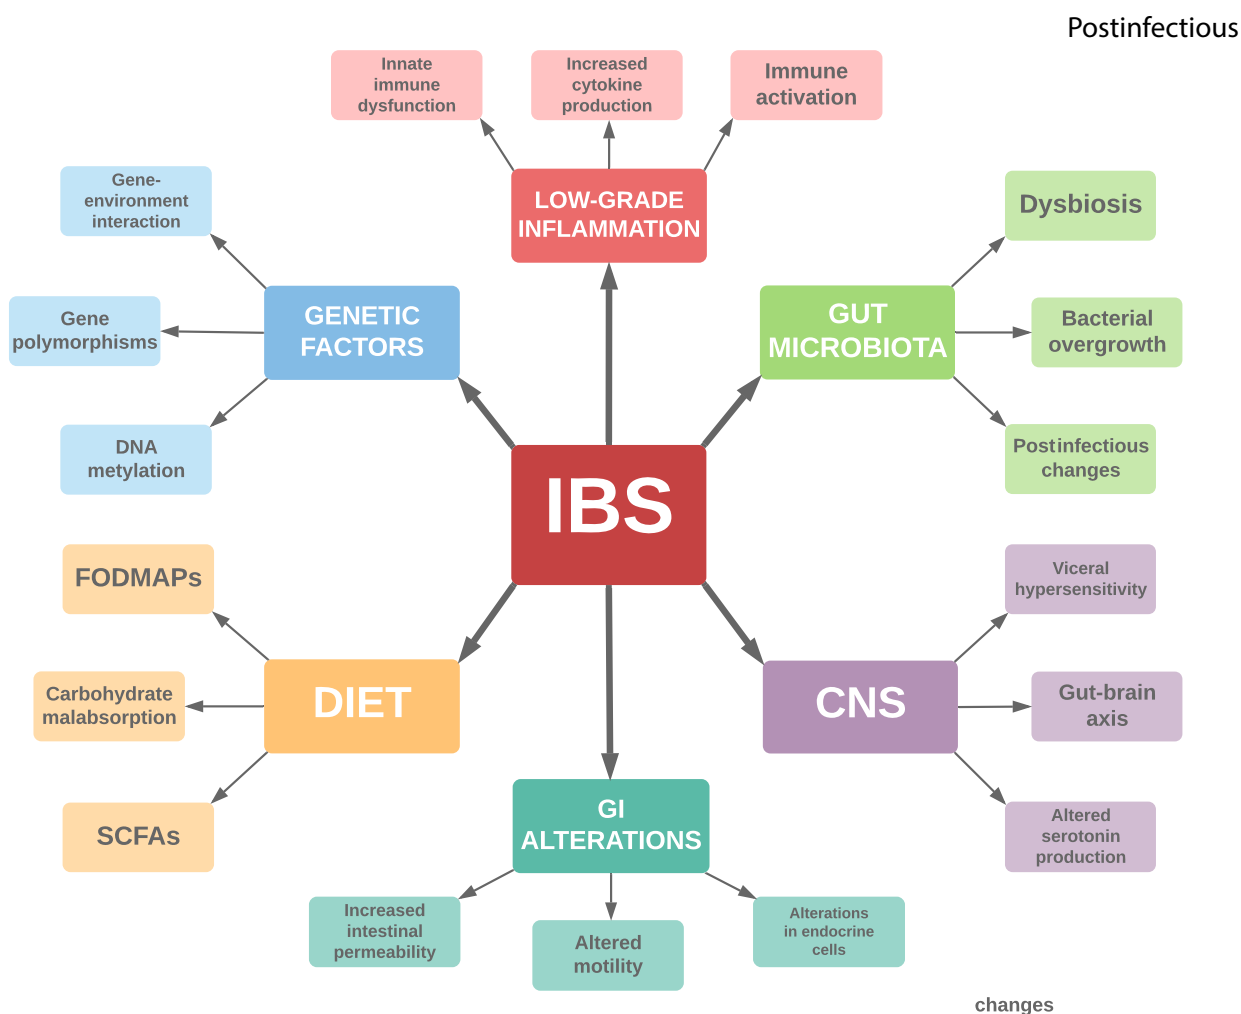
Postinfectious

Innate immune dysfunction

Increased cytokine production

Immune activation

LOW-GRADE INFLAMMATION

Gene-environment interaction

Gene polymorphisms

DNA metylation

GENETIC FACTORS

Dysbiosis

Bacterial overgrowth

Postinfectious changes

GUT MICROBIOTA

IBS

FODMAPs

Carbohydrate malabsorption

SCFAs

DIET

Viceral hypersensitivity

Gut-brain axis

Altered serotonin production

CNS

GI ALTERATIONS

Increased intestinal permeability

Altered motility

Alterations in endocrine cells

changes